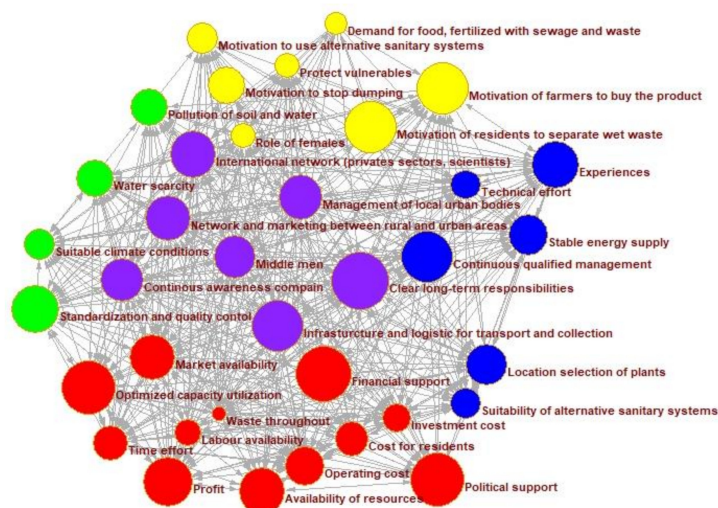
Demand for food, fertilized with sewage and waste
Motivation to use alternative sanitary systems
Protect vulnerables
Motivation to stop dumping
Motivation of farmers to buy the product
Pollution of soil and water
Role of females
Motivation of residents to separate wet waste
International network (privates sectors, scientists)
Experiences
Water scarcity
Technical effort
Management of local urban bodies
Network and marketing between rural and urban areas
Stable energy supply
Suitable climate conditions
Middle men
Continuous qualified management
Continous awareness compain
Clear long-term responsibilities
Standardization and quality contol
Infrasturcture and logistic for transport and collection
Market availability
Financial support
Location selection of plants
Optimized capacity utilization
Waste throughout
Suitability of alternative sanitary systems
Investment cost
Labour availability
Time effort
Cost for residents
Operating cost
Profit
Availability of resources
Political support